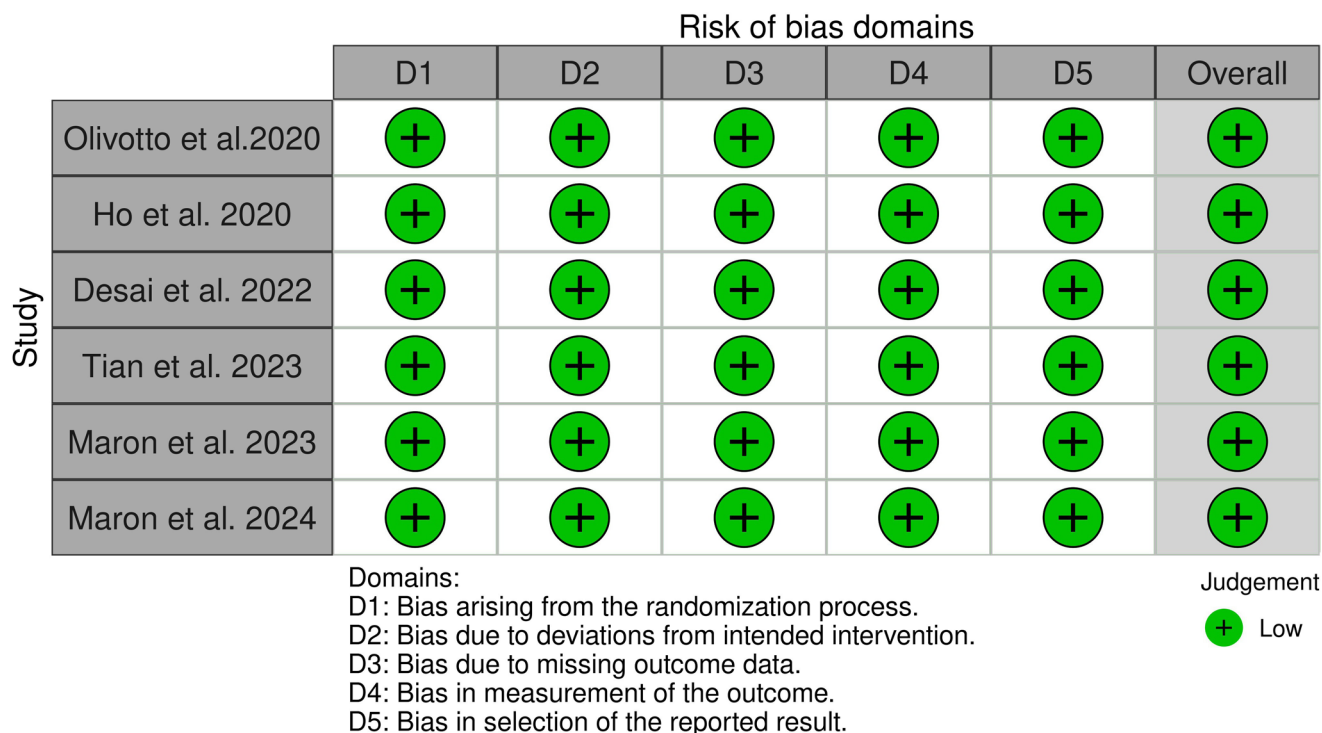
Risk of bias domains

| Study | D1 | D2 | D3 | D4 | D5 | Overall |
|---|---|---|---|---|---|---|
| Olivotto et al.2020 | + | + | + | + | + | + |
| Ho et al. 2020 | + | + | + | + | + | + |
| Desai et al. 2022 | + | + | + | + | + | + |
| Tian et al. 2023 | + | + | + | + | + | + |
| Maron et al. 2023 | + | + | + | + | + | + |
| Maron et al. 2024 | + | + | + | + | + | + |

Domains:
D1: Bias arising from the randomization process.
D2: Bias due to deviations from intended intervention.
D3: Bias due to missing outcome data.
D4: Bias in measurement of the outcome.
D5: Bias in selection of the reported result.

Judgement
+ Low